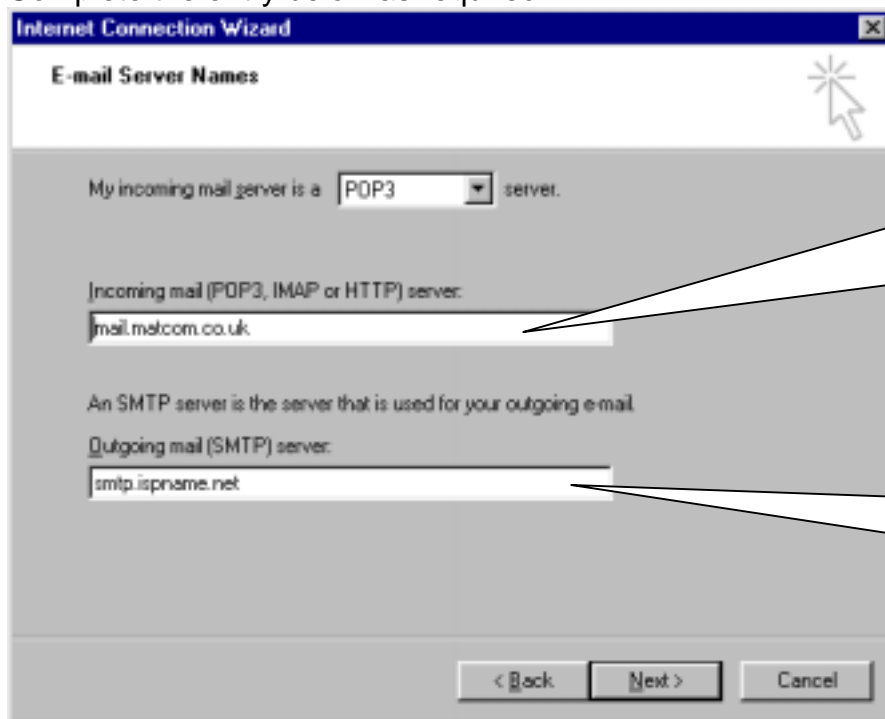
Internet Connection Wizard

E-mail Server Names

My incoming mail server is a POP3 server.

Incoming mail (POP3, IMAP or HTTP) server:

mail.matcom.co.uk

An SMTP server is the server that is used for your outgoing e-mail.

Outgoing mail (SMTP) server:

smtp.ispname.net

< Back Next > Cancel